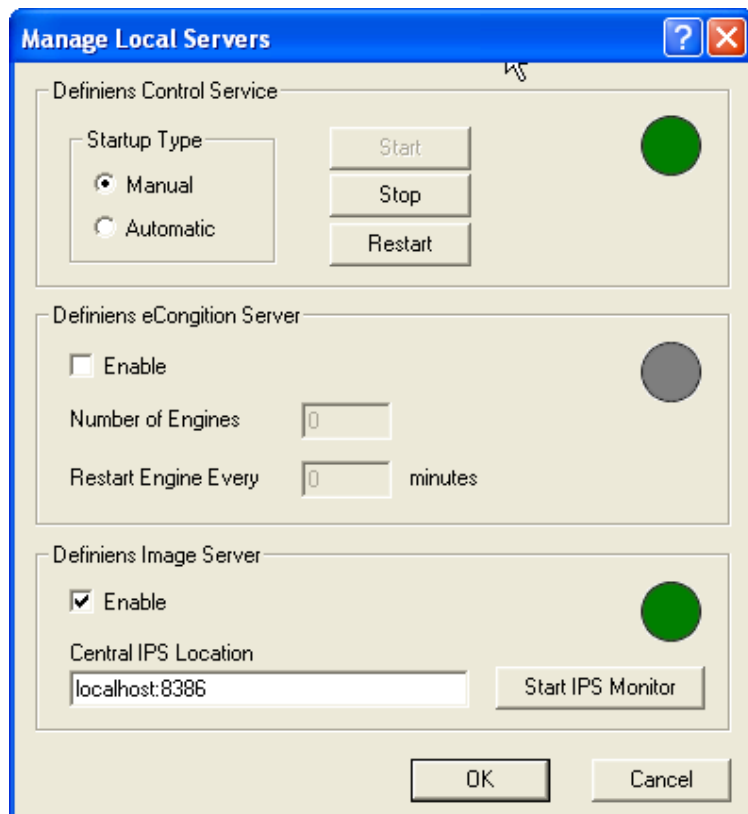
Manage Local Servers

Definiens Control Service

Startup Type

Manual

Automatic

Start

Stop

Restart

Definiens eCongition Server

Enable

Number of Engines 0

Restart Engine Every 0 minutes

Definiens Image Server

Enable

Central IPS Location

localhost:8386

Start IPS Monitor

OK

Cancel